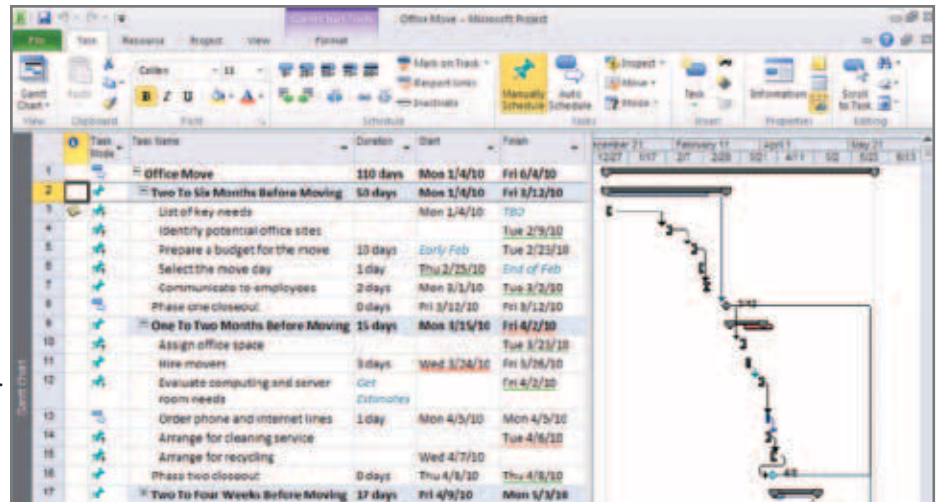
Gantt Chart Tools | Office Move - Microsoft Project

File | Task | Resource | Project | View | Format

Gantt Chart | Paste | Calibri | 11 | B | I | U | Mark on Track | Respect Links | Inactivate | Manually Schedule | Auto Schedule | Inspect | Move | Mode | Task | Information | Scroll to Task

View | Clipboard | Font | Schedule | Tasks | Insert | Properties | Editing

| | Task Mode | Task Name | Duration | Start | Finish |
|---|---|---|---|---|---|
| 1 | | Office Move | 110 days | Mon 1/4/10 | Fri 6/4/10 |
| 2 | | Two To Six Months Before Moving | 50 days | Mon 1/4/10 | Fri 3/12/10 |
| 3 | | List of key needs | | Mon 1/4/10 | TBD |
| 4 | | Identify potential office sites | | | Tue 2/9/10 |
| 5 | | Prepare a budget for the move | 10 days | Early Feb | Tue 2/23/10 |
| 6 | | Select the move day | 1 day | Thu 2/25/10 | End of Feb |
| 7 | | Communicate to employees | 2 days | Mon 3/1/10 | Tue 3/2/10 |
| 8 | | Phase one closeout | 0 days | Fri 3/12/10 | Fri 3/12/10 |
| 9 | | One To Two Months Before Moving | 15 days | Mon 3/15/10 | Fri 4/2/10 |
| 10 | | Assign office space | | | Tue 3/23/10 |
| 11 | | Hire movers | 3 days | Wed 3/24/10 | Fri 3/26/10 |
| 12 | | Evaluate computing and server room needs | Get Estimates | | Fri 4/2/10 |
| 13 | | Order phone and internet lines | 1 day | Mon 4/5/10 | Mon 4/5/10 |
| 14 | | Arrange for cleaning service | | | Tue 4/6/10 |
| 15 | | Arrange for recycling | | Wed 4/7/10 | |
| 16 | | Phase two closeout | 0 days | Thu 4/8/10 | Thu 4/8/10 |
| 17 | | Two To Four Weeks Before Moving | 17 days | Fri 4/9/10 | Mon 5/3/10 |

Gantt Chart

December 21 | February 11 | April 1 | May 21
12/27 | 1/17 | 2/7 | 2/28 | 3/21 | 4/11 | 5/2 | 5/23 | 6/13

3/12
4/8